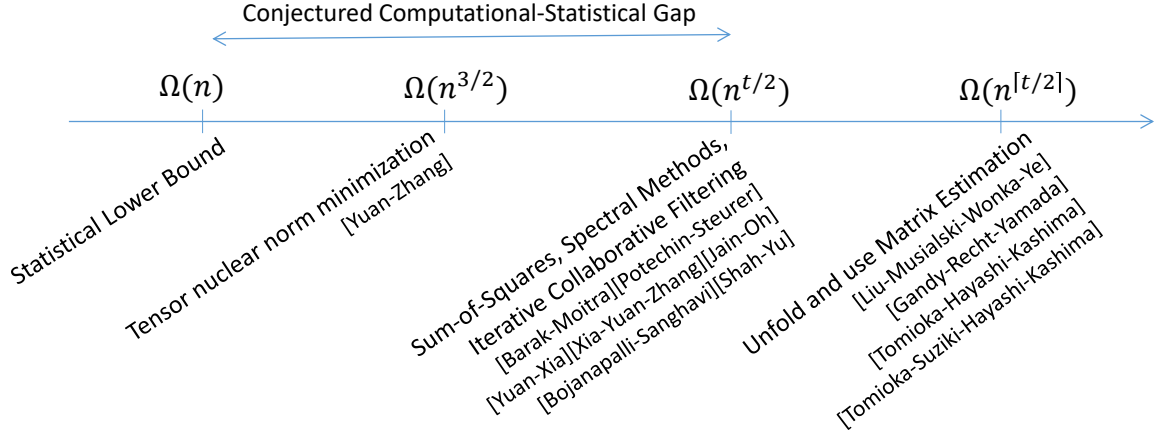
Conjectured Computational-Statistical Gap

$\Omega(n)$

$\Omega(n^{3/2})$

$\Omega(n^{t/2})$

$\Omega(n^{\lceil t/2 \rceil})$

Statistical Lower Bound

Tensor nuclear norm minimization
[Yuan-Zhang]

Sum-of-Squares, Spectral Methods,
Iterative Collaborative Filtering
[Barak-Moitra][Potechin-Steurer]
[Yuan-Xia][Xia-Yuan-Zhang][Jain-Oh]
[Bojanapalli-Sanghavi][Shah-Yu]

Unfold and use Matrix Estimation
[Liu-Musialski-Wonka-Ye]
[Gandy-Recht-Yamada]
[Tomioka-Hayashi-Kashima]
[Tomioka-Suziki-Hayashi-Kashima]